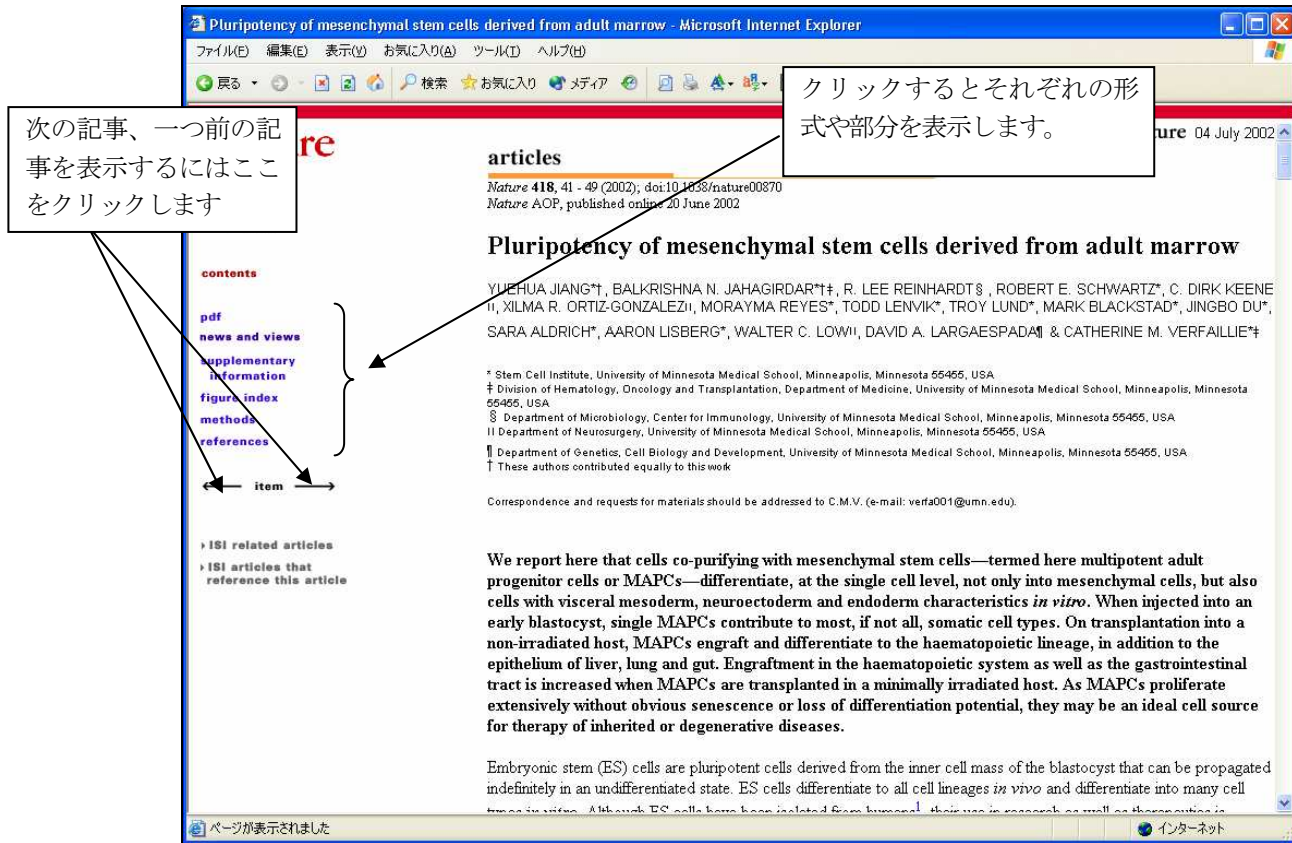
Pluripotency of mesenchymal stem cells derived from adult marrow - Microsoft Internet Explorer

ファイル(F) 編集(E) 表示(V) お気に入り(A) ツール(T) ヘルプ(H)

戻る 検索 お気に入り メディア

次の記事、一つ前の記事を表示するにはここをクリックします

クリックするとそれぞれの形式や部分を表示します。

re

ture 04 July 2002

articles

*Nature* **418**, 41 - 49 (2002); doi:10.1038/nature00870
*Nature* AOP, published online 20 June 2002

Pluripotency of mesenchymal stem cells derived from adult marrow

YUEHUA JIANG*†, BALKRISHNA N. JAHAGIRDAR*†‡, R. LEE REINHARDT§, ROBERT E. SCHWARTZ*, C. DIRK KEENE||, XILMA R. ORTIZ-GONZALEZ||, MORAYMA REYES*, TODD LENVIK*, TROY LUND*, MARK BLACKSTAD*, JINGBO DU*, SARA ALDRICH*, AARON LISBERG*, WALTER C. LOW||, DAVID A. LARGAESPADA¶ & CATHERINE M. VERFAILLIE*‡

* Stem Cell Institute, University of Minnesota Medical School, Minneapolis, Minnesota 55455, USA
‡ Division of Hematology, Oncology and Transplantation, Department of Medicine, University of Minnesota Medical School, Minneapolis, Minnesota 55455, USA
§ Department of Microbiology, Center for Immunology, University of Minnesota Medical School, Minneapolis, Minnesota 55455, USA
|| Department of Neurosurgery, University of Minnesota Medical School, Minneapolis, Minnesota 55455, USA
¶ Department of Genetics, Cell Biology and Development, University of Minnesota Medical School, Minneapolis, Minnesota 55455, USA
† These authors contributed equally to this work

Correspondence and requests for materials should be addressed to C.M.V. (e-mail: verfa001@umn.edu).

contents

pdf
news and views
supplementary information
figure index
methods
references

item

ISI related articles
ISI articles that reference this article

We report here that cells co-purifying with mesenchymal stem cells—termed here multipotent adult progenitor cells or MAPCs—differentiate, at the single cell level, not only into mesenchymal cells, but also cells with visceral mesoderm, neuroectoderm and endoderm characteristics *in vitro*. When injected into an early blastocyst, single MAPCs contribute to most, if not all, somatic cell types. On transplantation into a non-irradiated host, MAPCs engraft and differentiate to the haematopoietic lineage, in addition to the epithelium of liver, lung and gut. Engraftment in the haematopoietic system as well as the gastrointestinal tract is increased when MAPCs are transplanted in a minimally irradiated host. As MAPCs proliferate extensively without obvious senescence or loss of differentiation potential, they may be an ideal cell source for therapy of inherited or degenerative diseases.

Embryonic stem (ES) cells are pluripotent cells derived from the inner cell mass of the blastocyst that can be propagated indefinitely in an undifferentiated state. ES cells differentiate to all cell lineages *in vivo* and differentiate into many cell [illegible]

ページが表示されました

インターネット